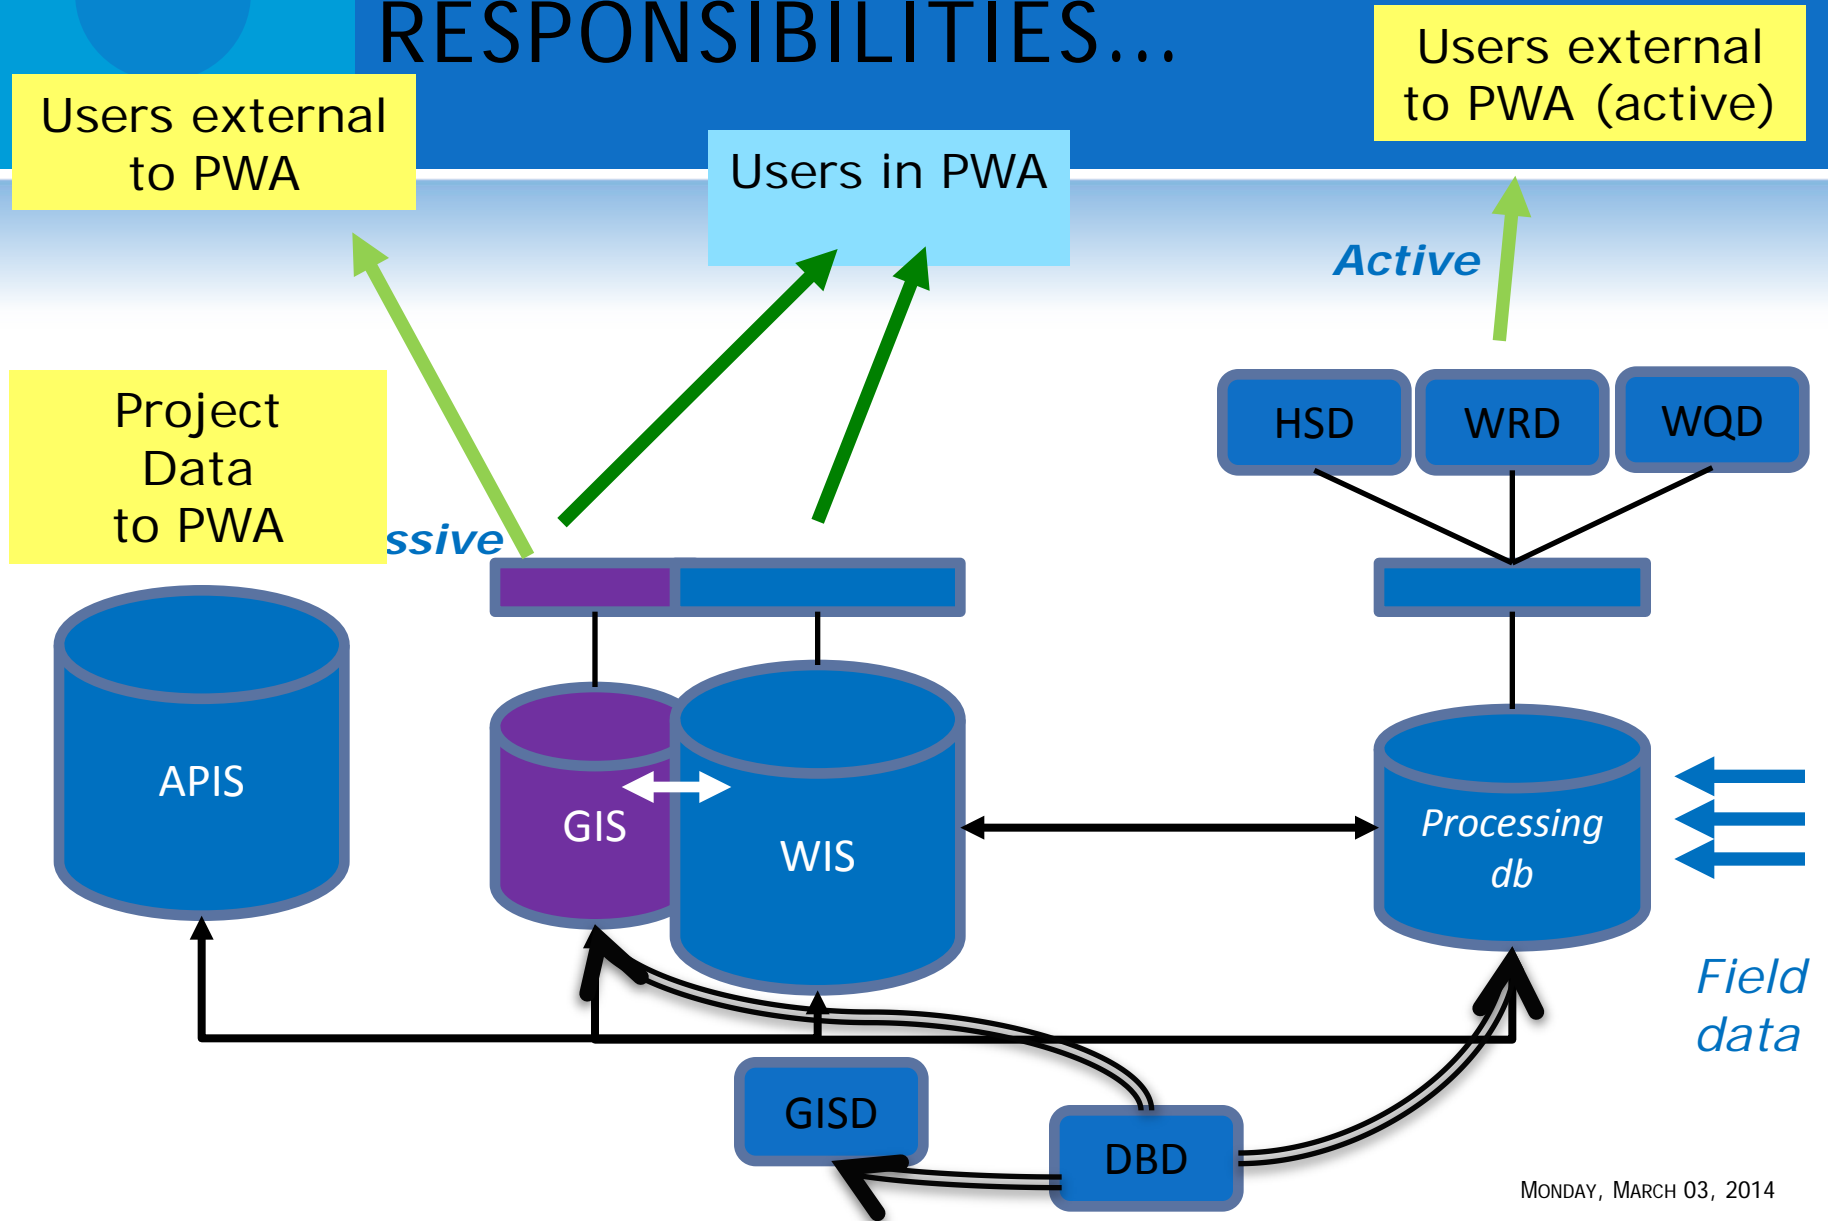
RESPONSIBILITIES...

Users external to PWA

Users in PWA

Users external to PWA (active)

Active

Project Data to PWA

ssive

HSD

WRD

WQD

APIS

GIS

WIS

Processing db

Field data

GISD

DBD

Monday, March 03, 2014